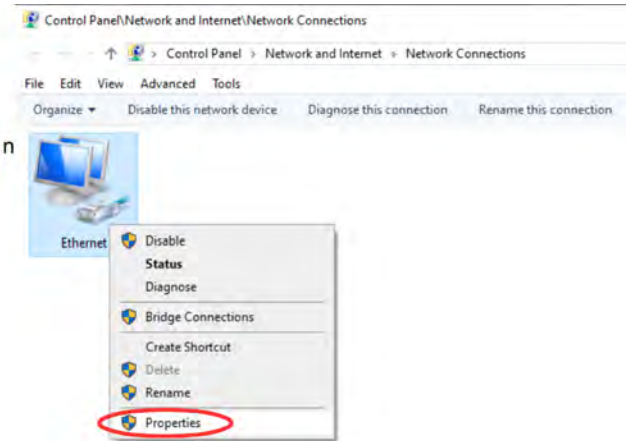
Control Panel\Network and Internet\Network Connections

> Control Panel > Network and Internet > Network Connections

File Edit View Advanced Tools

Organize ▾ Disable this network device Diagnose this connection Rename this connection

n

Ethernet

Disable
Status
Diagnose
Bridge Connections
Create Shortcut
Delete
Rename
Properties